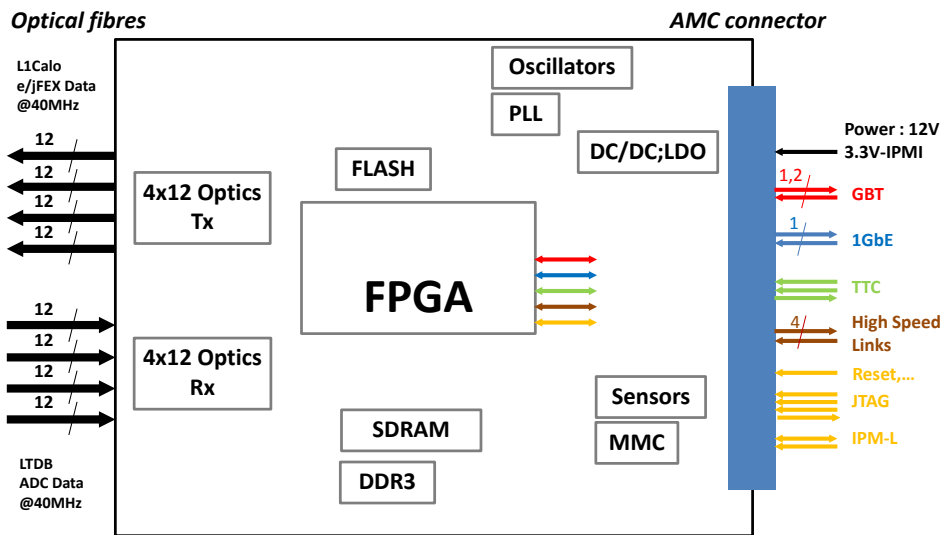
Optical fibres

AMC connector

L1Calo
e/jFEX Data
@40MHz

12
12
12
12

4x12 Optics
Tx

12
12
12
12

4x12 Optics
Rx

LTDB
ADC Data
@40MHz

Oscillators

PLL

DC/DC;LDO

FLASH

FPGA

SDRAM

DDR3

Sensors

MMC

Power : 12V
3.3V-IPMI

1,2
GBT

1
1GbE

TTC

4
High Speed
Links

Reset,...

JTAG

IPM-L